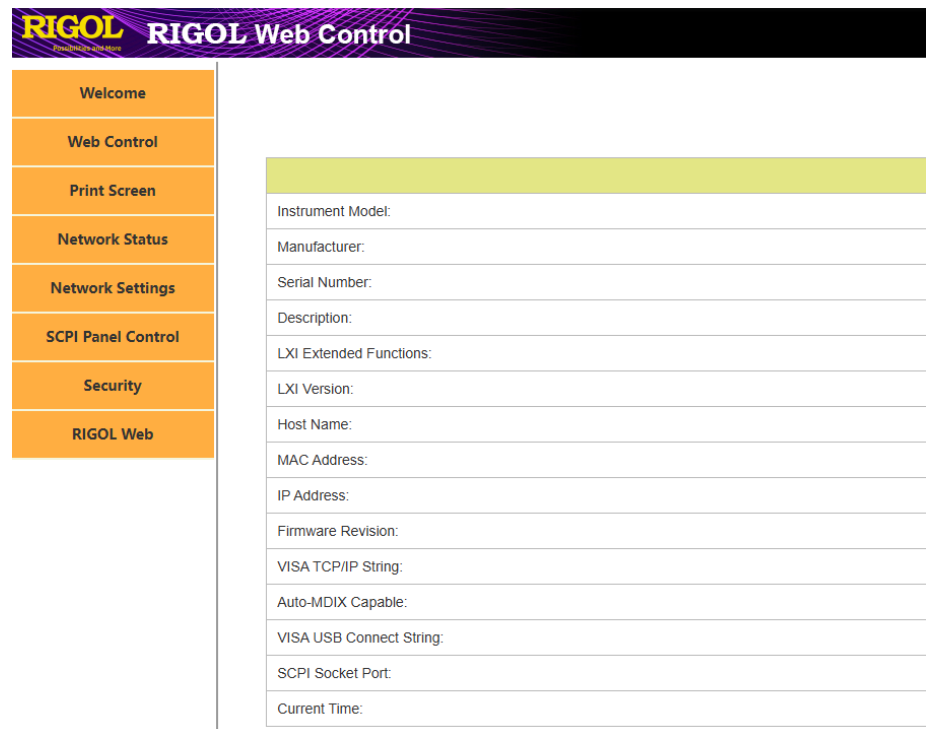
RIGOL
Possibilities and More
RIGOL Web Control

Welcome
Web Control
Print Screen
Network Status
Network Settings
SCPI Panel Control
Security
RIGOL Web

Instrument Model:
Manufacturer:
Serial Number:
Description:
LXI Extended Functions:
LXI Version:
Host Name:
MAC Address:
IP Address:
Firmware Revision:
VISA TCP/IP String:
Auto-MDIX Capable:
VISA USB Connect String:
SCPI Socket Port:
Current Time: